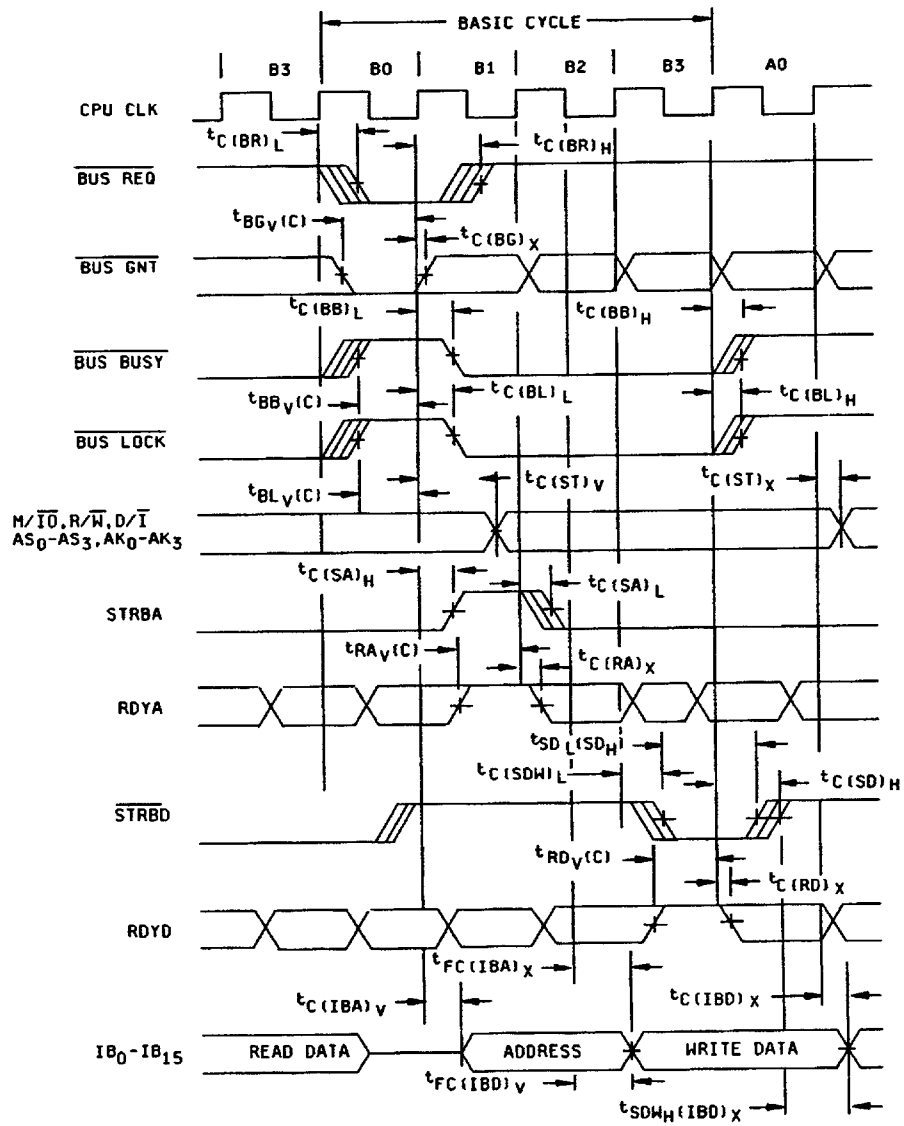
BASIC CYCLE

B3 B0 B1 B2 B3 A0

CPU CLK

$t_{C(BR)L}$

$t_{C(BR)H}$

$\overline{BUS\ REQ}$

$t_{BG_V(C)}$

$t_{C(BG)X}$

$\overline{BUS\ GNT}$

$t_{C(BB)L}$

$t_{C(BB)H}$

$\overline{BUS\ BUSY}$

$t_{BB_V(C)}$

$t_{C(BL)L}$

$t_{C(BL)H}$

$\overline{BUS\ LOCK}$

$t_{BL_V(C)}$

$t_{C(ST)V}$

$t_{C(ST)X}$

$M/\overline{IO}, R/\overline{W}, D/\overline{I}$
$AS_0-AS_3, AK_0-AK_3$

$t_{C(SA)H}$

$t_{C(SA)L}$

STRBA

$t_{RA_V(C)}$

$t_{C(RA)X}$

RDYA

$t_{SD_L(SD_H)}$

$t_{C(SDW)L}$

$t_{C(SD)H}$

$\overline{STRBD}$

$t_{RD_V(C)}$

$t_{C(RD)X}$

RDYD

$t_{FC(IBA)X}$

$t_{C(IBA)V}$

$t_{C(IBD)X}$

$IB_0-IB_{15}$ READ DATA ADDRESS WRITE DATA

$t_{FC(IBD)V}$

$t_{SDW_H(IBD)X}$